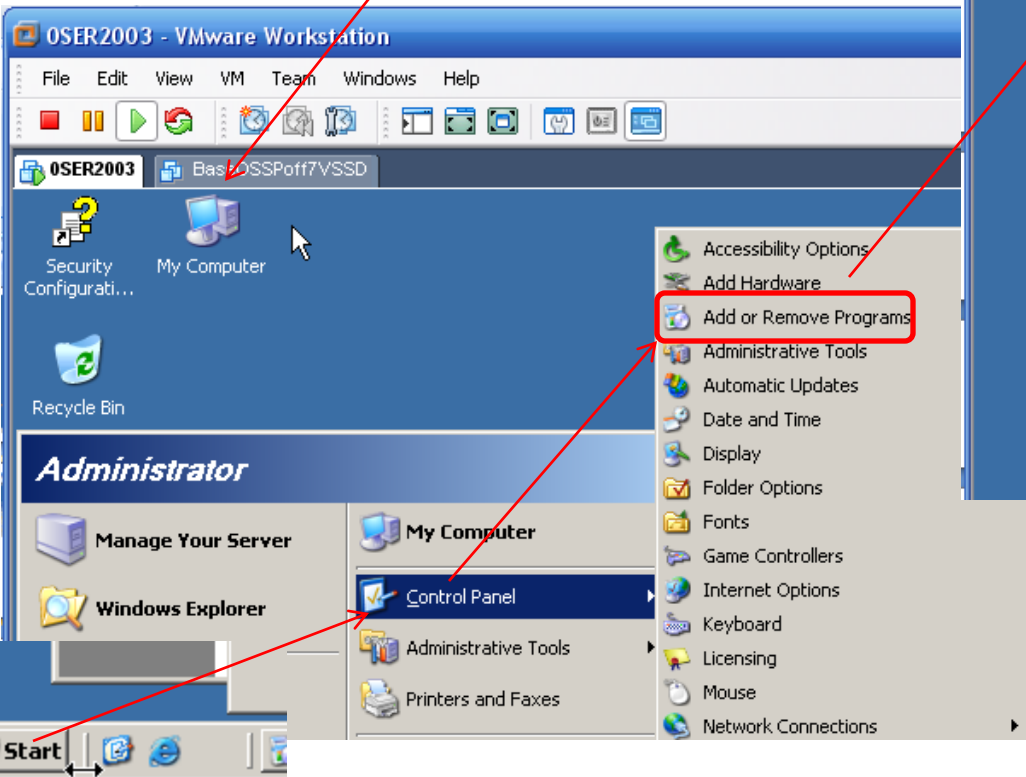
0SER2003 - VMware Workstation

File Edit View VM Team Windows Help

0SER2003 BaseOSSPoff7VSSD

Security Configurati...

My Computer

Recycle Bin

Administrator

Manage Your Server

Windows Explorer

My Computer

Control Panel

Administrative Tools

Printers and Faxes

Accessibility Options
Add Hardware
Add or Remove Programs
Administrative Tools
Automatic Updates
Date and Time
Display
Folder Options
Fonts
Game Controllers
Internet Options
Keyboard
Licensing
Mouse
Network Connections

Start